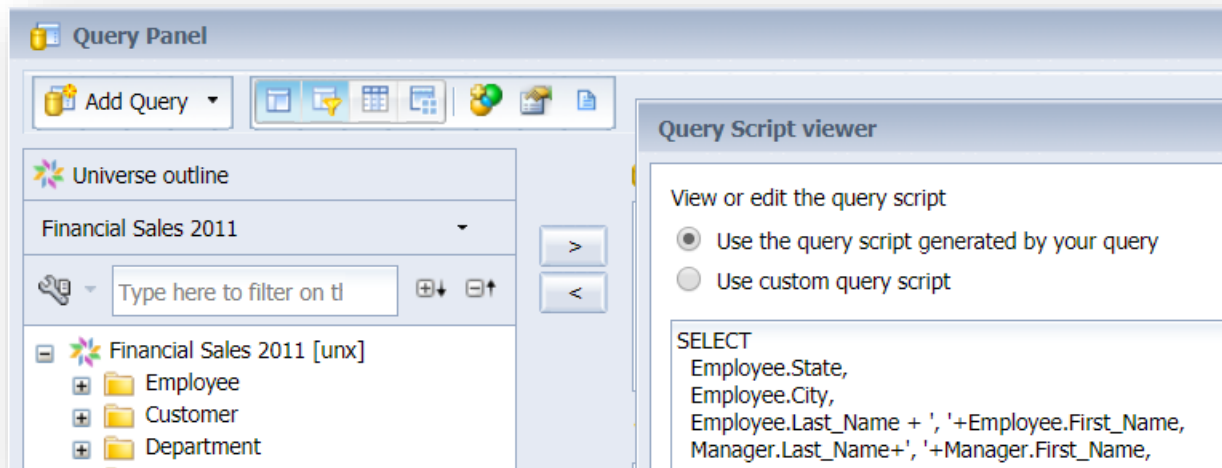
Query Panel

Add Query

Universe outline

Financial Sales 2011

Type here to filter on tl

Financial Sales 2011 [unx]
Employee
Customer
Department

>
<

Query Script viewer

View or edit the query script

Use the query script generated by your query

Use custom query script

SELECT
Employee.State,
Employee.City,
Employee.Last_Name + ', '+Employee.First_Name,
Manager.Last_Name+', '+Manager.First_Name,